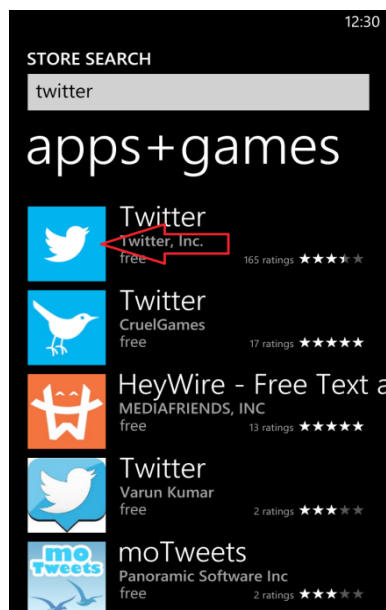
12:30

STORE SEARCH

twitter

apps+games

Twitter
Twitter, Inc.
free
165 ratings

Twitter
CruelGames
free
17 ratings

HeyWire - Free Text a
MEDIAFRIENDS, INC
free
13 ratings

Twitter
Varun Kumar
free
2 ratings

moTweets
Panoramic Software Inc
free
2 ratings